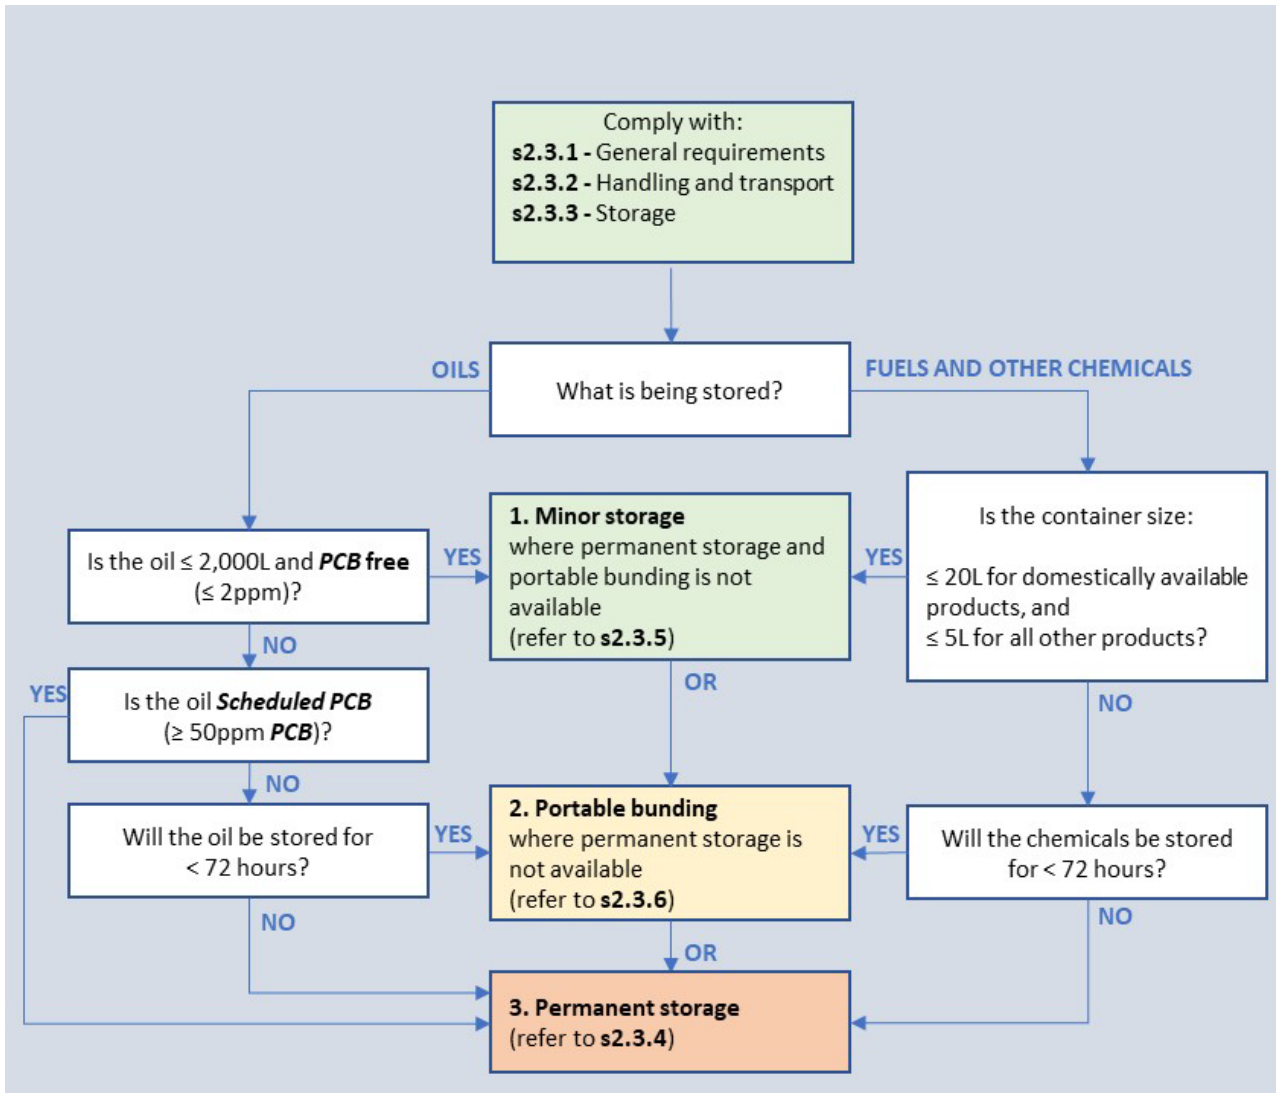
Comply with:
**s2.3.1** - General requirements
**s2.3.2** - Handling and transport
**s2.3.3** - Storage

OILS

What is being stored?

FUELS AND OTHER CHEMICALS

Is the oil $\leq$ 2,000L and ***PCB* free** ($\leq$ 2ppm)?

YES

**1. Minor storage**
where permanent storage and portable bunding is not available
(refer to **s2.3.5**)

YES

Is the container size:

$\leq$ 20L for domestically available products, and
$\leq$ 5L for all other products?

NO

YES

Is the oil ***Scheduled PCB*** ($\geq$ 50ppm ***PCB***)?

OR

NO

NO

Will the oil be stored for < 72 hours?

YES

**2. Portable bunding**
where permanent storage is not available
(refer to **s2.3.6**)

YES

Will the chemicals be stored for < 72 hours?

NO

OR

NO

**3. Permanent storage**
(refer to **s2.3.4**)